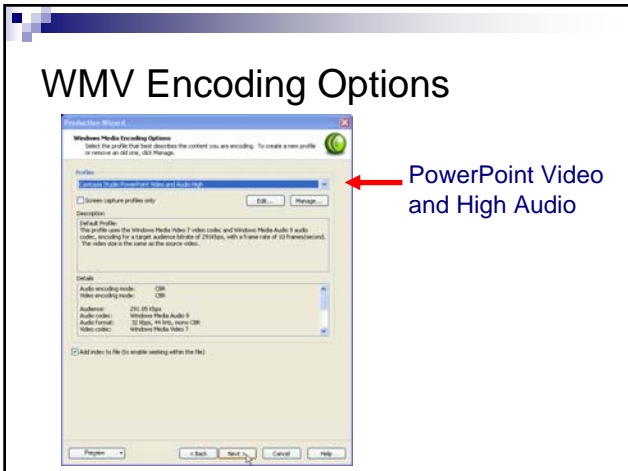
WMV Encoding Options

Production Wizard

Windows Media Encoding Options

Select the profile that best describes the content you are encoding. To create a new profile or remove an old one, click Manage.

Profiles

Camtasia Studio PowerPoint Video and Audio High

Screen capture profiles only

Edit...

Manage...

Description

Default Profile: This profile uses the Windows Media Video 7 video codec and Windows Media Audio 9 audio codec, encoding for a target audience bitrate of 291kbps, with a frame rate of 10 frames/second. The video size is the same as the source video.

Details

Audio encoding mode: CBR
Video encoding mode: CBR

Audience: 291.00 Kbps
Audio codec: Windows Media Audio 9
Audio format: 32 Kbps, 44 kHz, mono CBR
Video codec: Windows Media Video 7

Add index to file (to enable seeking within the file)

Preview

< Back

Next >

Cancel

Help

PowerPoint Video and High Audio